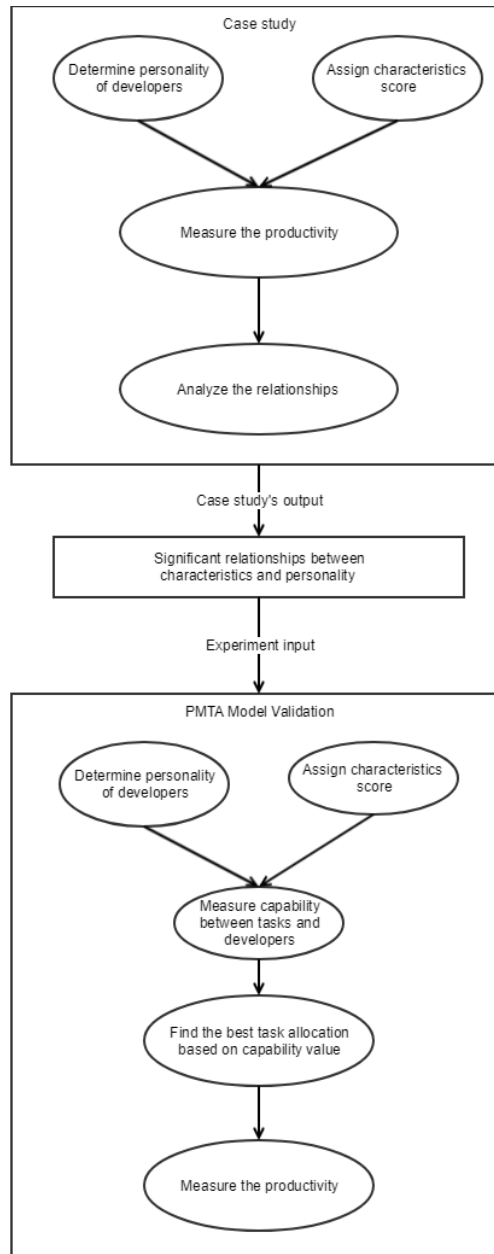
Case study

Determine personality of developers

Assign characteristics score

Measure the productivity

Analyze the relationships

Case study's output

Significant relationships between characteristics and personality

Experiment input

PMTA Model Validation

Determine personality of developers

Assign characteristics score

Measure capability between tasks and developers

Find the best task allocation based on capability value

Measure the productivity